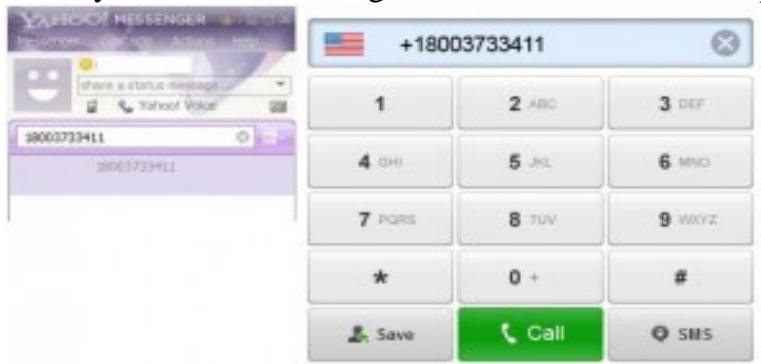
YAHOO! MESSENGER

Messenger Contacts Actions Help

share a status message

Yahoo! Voice

18003733411

18003733411

+18003733411

| 1 | 2 ABC | 3 DEF |
|---|---|---|
| 4 GHI | 5 JKL | 6 MNO |
| 7 PQRS | 8 TUV | 9 WXYZ |
| * | 0 + | # |
| Save | Call | SMS |